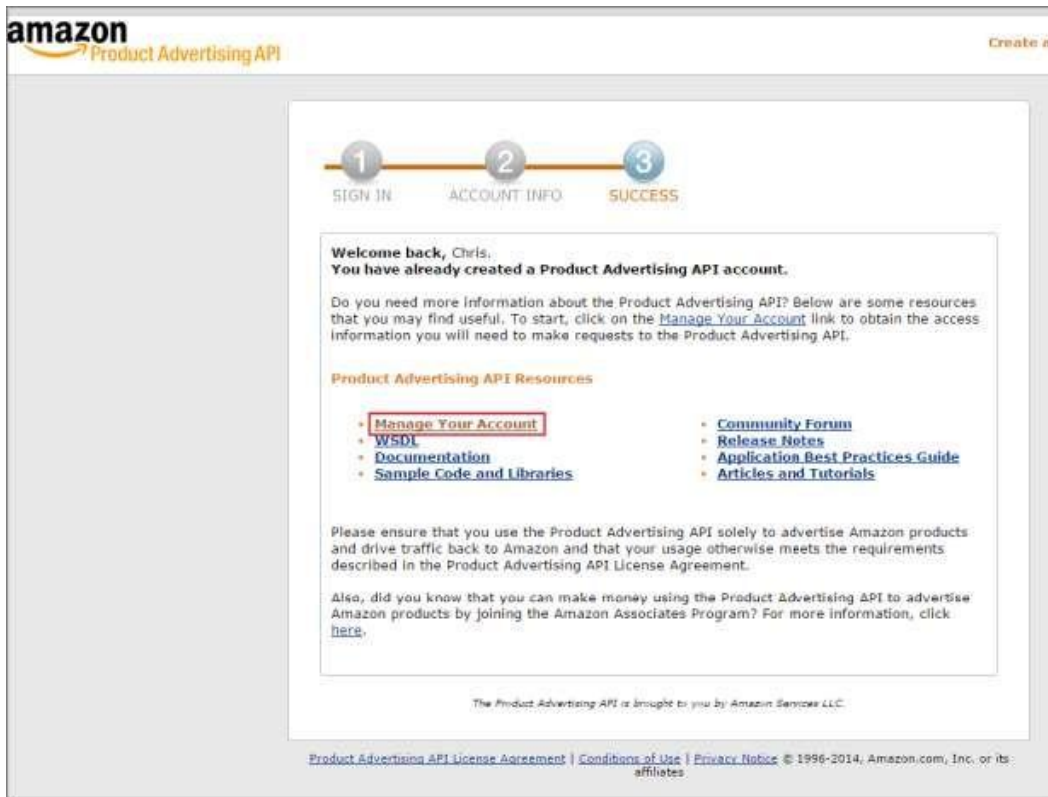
amazon
Product Advertising API

Create a

1
SIGN IN
2
ACCOUNT INFO
3
SUCCESS

**Welcome back,** Chris.
**You have already created a Product Advertising API account.**

Do you need more information about the Product Advertising API? Below are some resources that you may find useful. To start, click on the Manage Your Account link to obtain the access information you will need to make requests to the Product Advertising API.

**Product Advertising API Resources**

- Manage Your Account
- WSDL
- Documentation
- Sample Code and Libraries

- Community Forum
- Release Notes
- Application Best Practices Guide
- Articles and Tutorials

Please ensure that you use the Product Advertising API solely to advertise Amazon products and drive traffic back to Amazon and that your usage otherwise meets the requirements described in the Product Advertising API License Agreement.

Also, did you know that you can make money using the Product Advertising API to advertise Amazon products by joining the Amazon Associates Program? For more information, click here.

The Product Advertising API is brought to you by Amazon Services LLC.

Product Advertising API License Agreement | Conditions of Use | Privacy Notice © 1996-2014, Amazon.com, Inc. or its affiliates